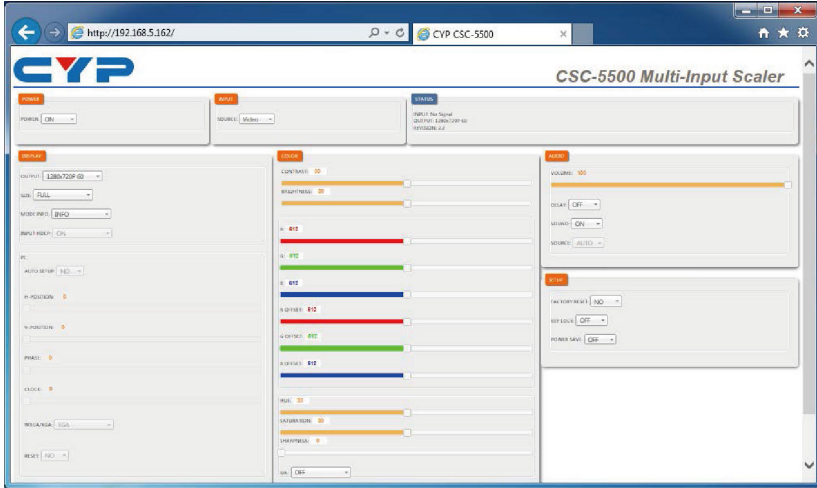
http://192.168.5.162/
CYP CSC-5500

CYP

CSC-5500 Multi-Input Scaler

POWER
POWER ON

INPUT
SOURCE Video

STATUS
INPUT: No Signal
OUTPUT: 1280x720P 60
VERSION: 2.2

DISPLAY
OUTPUT 1280x720P 60
SIZE FULL
MODE INFO INFO
INPUT KEEP ON

PC
AUTO SETUP NO
H-POSITION 0
V-POSITION 0
PHASE 0
CLOCK 0
WEGA/XGA EGA
RESET NO

COLOR
CONTRAST 00
BRIGHTNESS 20
R 012
G 012
B 012
R OFFSET 012
G OFFSET 012
B OFFSET 012
HUE 30
SATURATION 30
SHARPNESS 0
3A OFF

AUDIO
VOLUME 100
DELAY OFF
SOUND ON
SOURCE AUTO

SETUP
FACTORY RESET NO
KEY LOCK OFF
POWER SAVE OFF